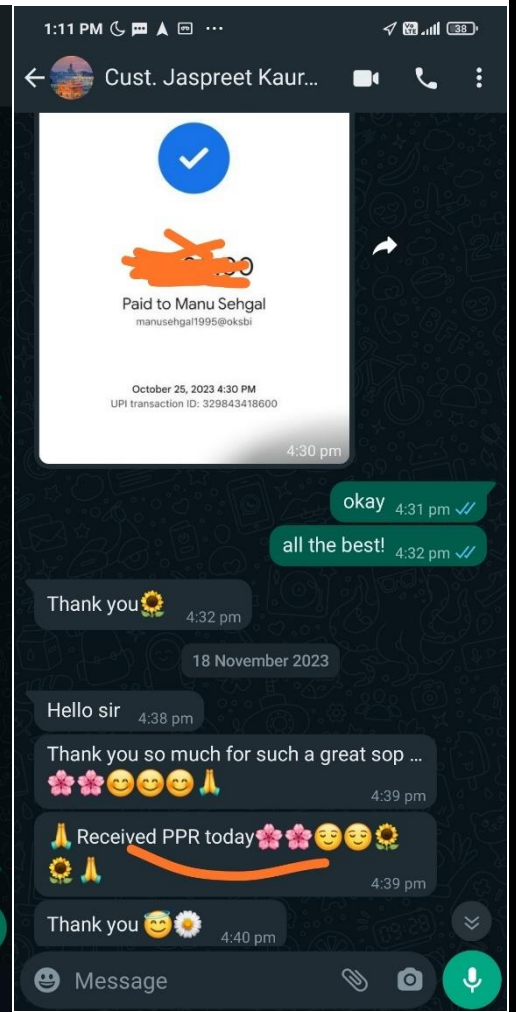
1:11 PM

38

Cust. Jaspreet Kaur...

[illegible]

Paid to Manu Sehgal

manusehgal1995@oksbi

October 25, 2023 4:30 PM

UPI transaction ID: 329843418600

4:30 pm

okay 4:31 pm

all the best! 4:32 pm

Thank you🌻 4:32 pm

18 November 2023

Hello sir 4:38 pm

Thank you so much for such a great sop ... 🌸🌸😊😊😊🙏 4:39 pm

🙏 Received PPR today🌸🌸😌😌🌻🌻🙏 4:39 pm

Thank you😇🌼 4:40 pm

Message